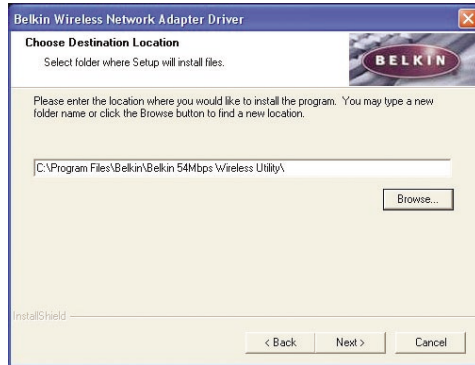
Belkin Wireless Network Adapter Driver

Choose Destination Location

Select folder where Setup will install files.

BELKIN

Please enter the location where you would like to install the program. You may type a new folder name or click the Browse button to find a new location.

C:\Program Files\Belkin\Belkin 54Mbps Wireless Utility\

Browse...

InstallShield

< Back

Next >

Cancel